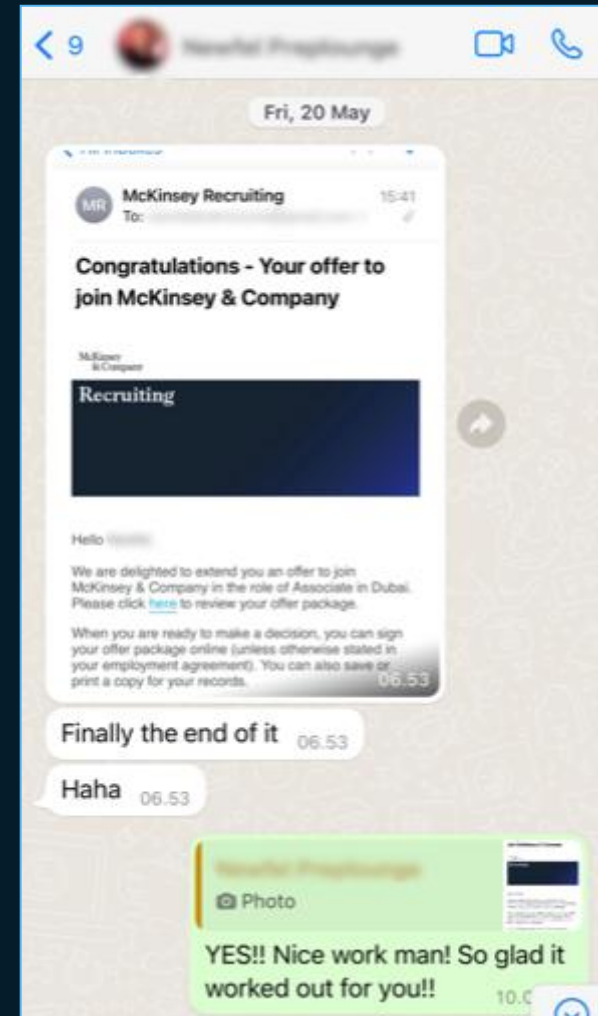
< 9

Fri, 20 May

MR McKinsey Recruiting 15:41
To:

Congratulations - Your offer to join McKinsey & Company

McKinsey & Company

Recruiting

Hello

We are delighted to extend you an offer to join McKinsey & Company in the role of Associate in Dubai. Please click here to review your offer package.

When you are ready to make a decision, you can sign your offer package online (unless otherwise stated in your employment agreement). You can also save or print a copy for your records.

06.53

Finally the end of it 06.53

Haha 06.53

Photo

YES!! Nice work man! So glad it worked out for you!! 10.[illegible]